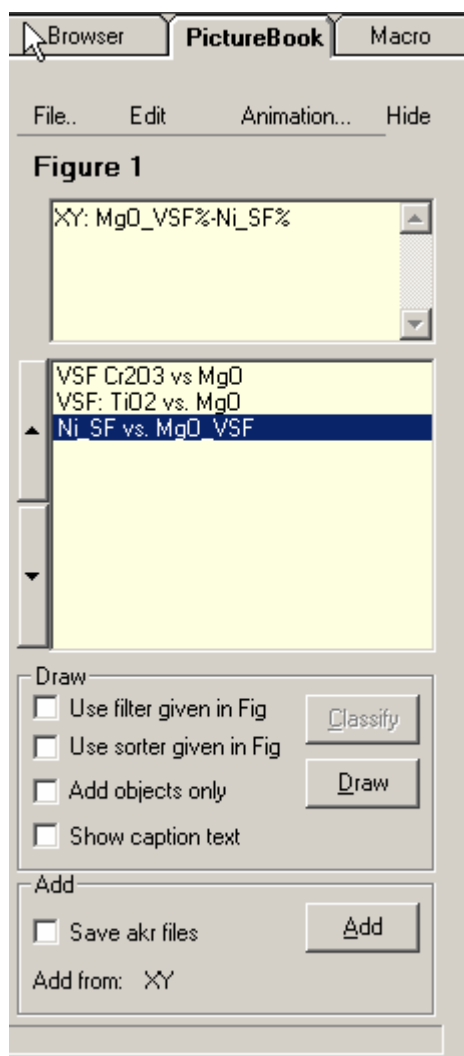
Browser
PictureBook
Macro

File..
Edit
Animation...
Hide

Figure 1

XY: MgO_VSF%-Ni_SF%

VSF Cr2O3 vs MgO
VSF: TiO2 vs. MgO
Ni_SF vs. MgO_VSF

Draw
Use filter given in Fig
Classify
Use sorter given in Fig
Draw
Add objects only
Show caption text

Add
Save akr files
Add
Add from: XY